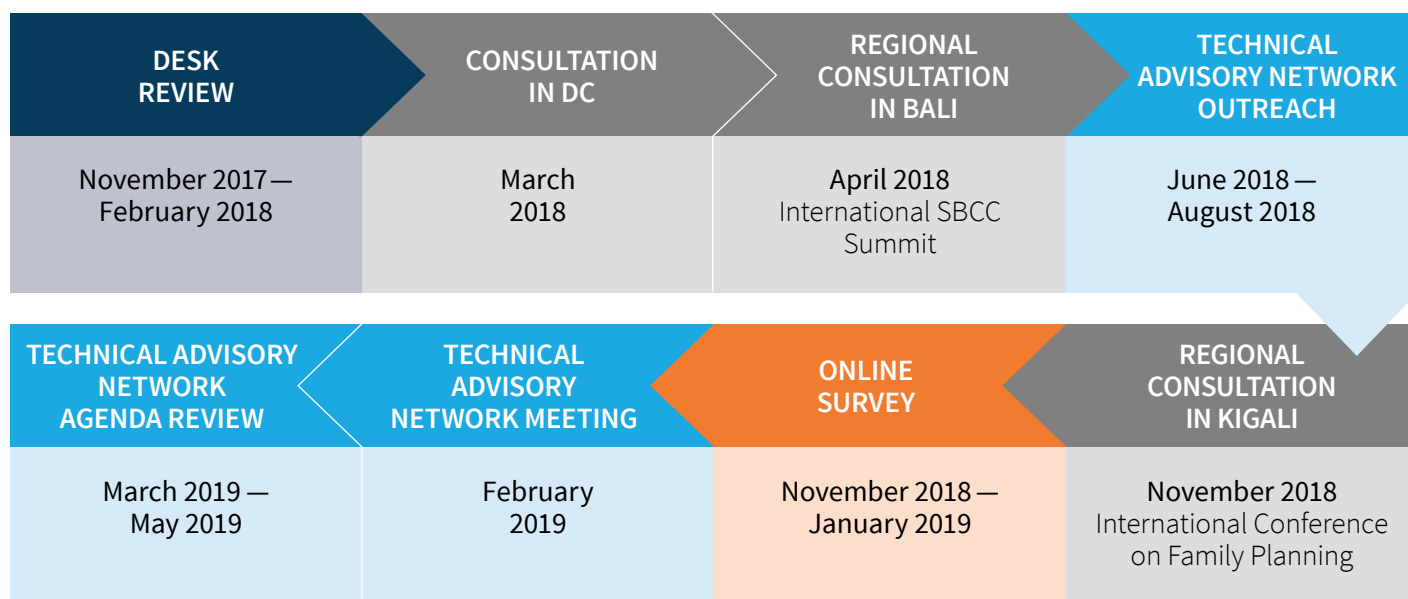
DESK REVIEW

November 2017 — February 2018

CONSULTATION IN DC

March 2018

REGIONAL CONSULTATION IN BALI

April 2018
International SBCC Summit

TECHNICAL ADVISORY NETWORK OUTREACH

June 2018 — August 2018

REGIONAL CONSULTATION IN KIGALI

November 2018
International Conference on Family Planning

ONLINE SURVEY

November 2018 — January 2019

TECHNICAL ADVISORY NETWORK MEETING

February 2019

TECHNICAL ADVISORY NETWORK AGENDA REVIEW

March 2019 — May 2019